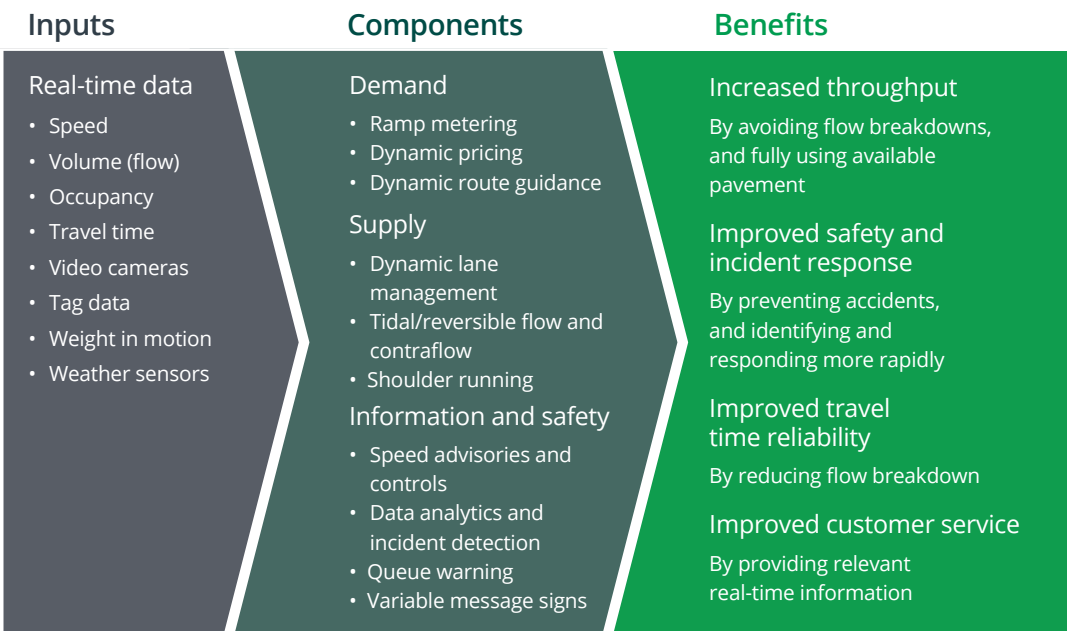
Inputs

Real-time data

- Speed
- Volume (flow)
- Occupancy
- Travel time
- Video cameras
- Tag data
- Weight in motion
- Weather sensors

Components

Demand

- Ramp metering
- Dynamic pricing
- Dynamic route guidance

Supply

- Dynamic lane management
- Tidal/reversible flow and contraflow
- Shoulder running

Information and safety

- Speed advisories and controls
- Data analytics and incident detection
- Queue warning
- Variable message signs

Benefits

Increased throughput

By avoiding flow breakdowns, and fully using available pavement

Improved safety and incident response

By preventing accidents, and identifying and responding more rapidly

Improved travel time reliability

By reducing flow breakdown

Improved customer service

By providing relevant real-time information